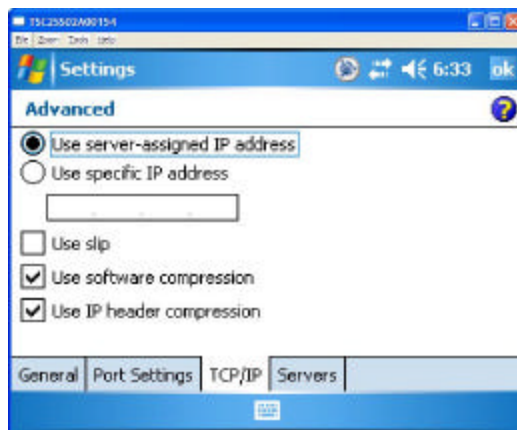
TSC25502A00154
File Zoom Tools Help

Settings 6:33 ok

Advanced

Use server-assigned IP address

Use specific IP address

. . .

Use slip

Use software compression

Use IP header compression

General | Port Settings | TCP/IP | Servers